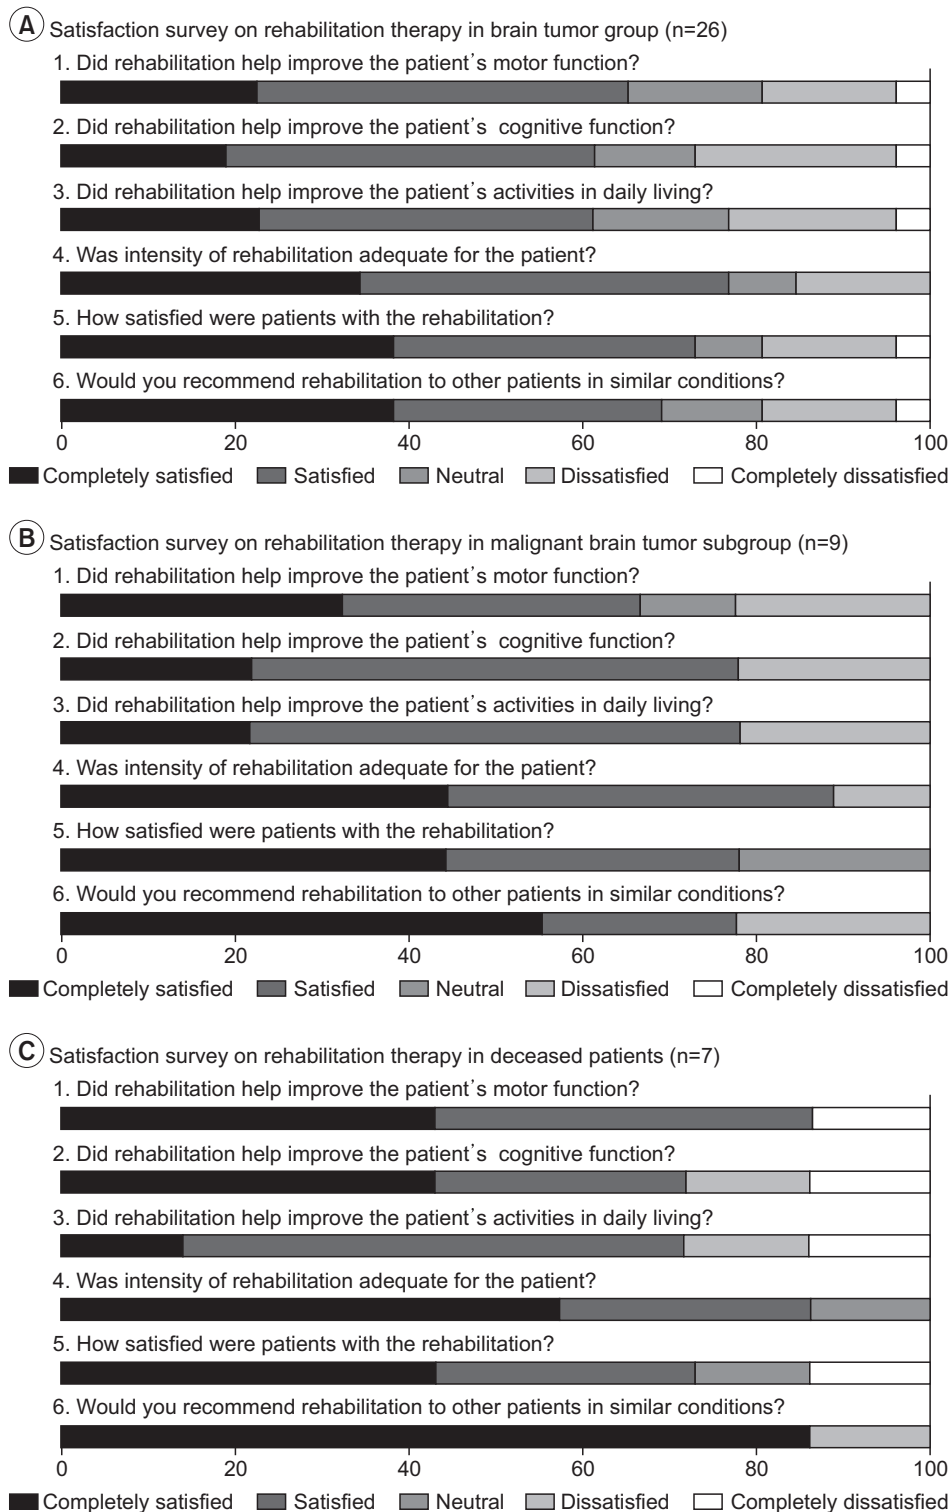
A Satisfaction survey on rehabilitation therapy in brain tumor group (n=26)

1. Did rehabilitation help improve the patient's motor function?

2. Did rehabilitation help improve the patient's cognitive function?

3. Did rehabilitation help improve the patient's activities in daily living?

4. Was intensity of rehabilitation adequate for the patient?

5. How satisfied were patients with the rehabilitation?

6. Would you recommend rehabilitation to other patients in similar conditions?

0 20 40 60 80 100

Completely satisfied Satisfied Neutral Dissatisfied Completely dissatisfied

B Satisfaction survey on rehabilitation therapy in malignant brain tumor subgroup (n=9)

1. Did rehabilitation help improve the patient's motor function?

2. Did rehabilitation help improve the patient's cognitive function?

3. Did rehabilitation help improve the patient's activities in daily living?

4. Was intensity of rehabilitation adequate for the patient?

5. How satisfied were patients with the rehabilitation?

6. Would you recommend rehabilitation to other patients in similar conditions?

0 20 40 60 80 100

Completely satisfied Satisfied Neutral Dissatisfied Completely dissatisfied

C Satisfaction survey on rehabilitation therapy in deceased patients (n=7)

1. Did rehabilitation help improve the patient's motor function?

2. Did rehabilitation help improve the patient's cognitive function?

3. Did rehabilitation help improve the patient's activities in daily living?

4. Was intensity of rehabilitation adequate for the patient?

5. How satisfied were patients with the rehabilitation?

6. Would you recommend rehabilitation to other patients in similar conditions?

0 20 40 60 80 100

Completely satisfied Satisfied Neutral Dissatisfied Completely dissatisfied